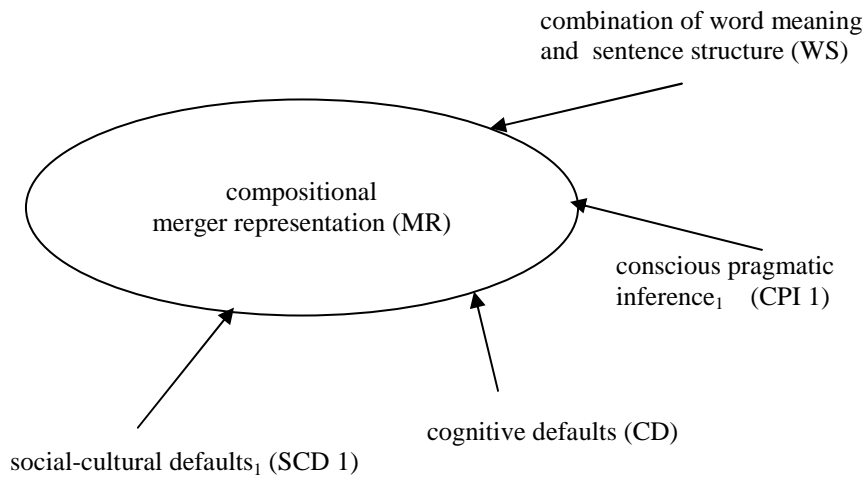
combination of word meaning and sentence structure (WS)

compositional merger representation (MR)

conscious pragmatic inference$_1$ (CPI 1)

cognitive defaults (CD)

social-cultural defaults$_1$ (SCD 1)